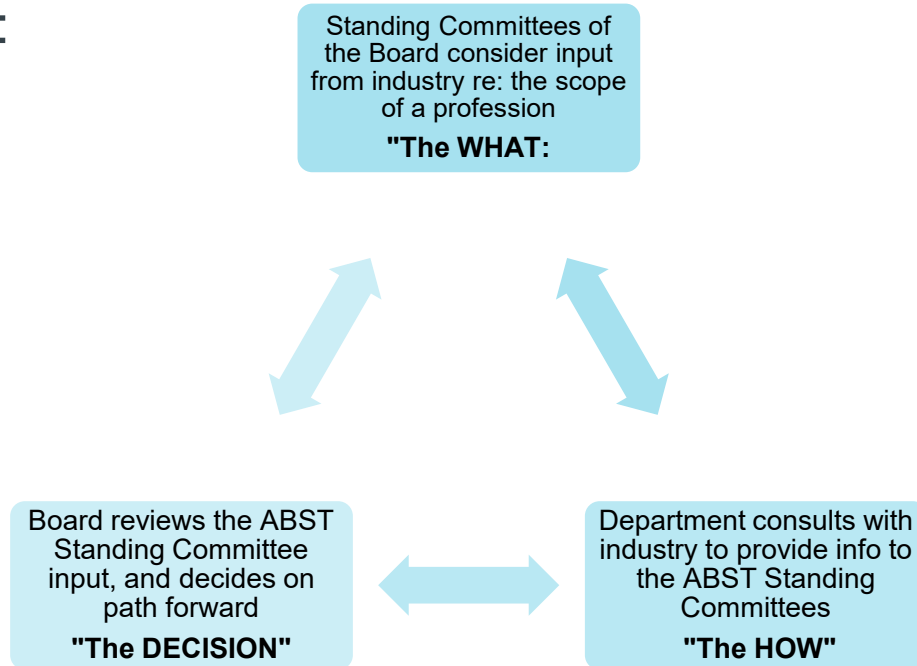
Standing Committees of the Board consider input from industry re: the scope of a profession

"The WHAT:

Board reviews the ABST Standing Committee input, and decides on path forward

"The DECISION"

Department consults with industry to provide info to the ABST Standing Committees

"The HOW"